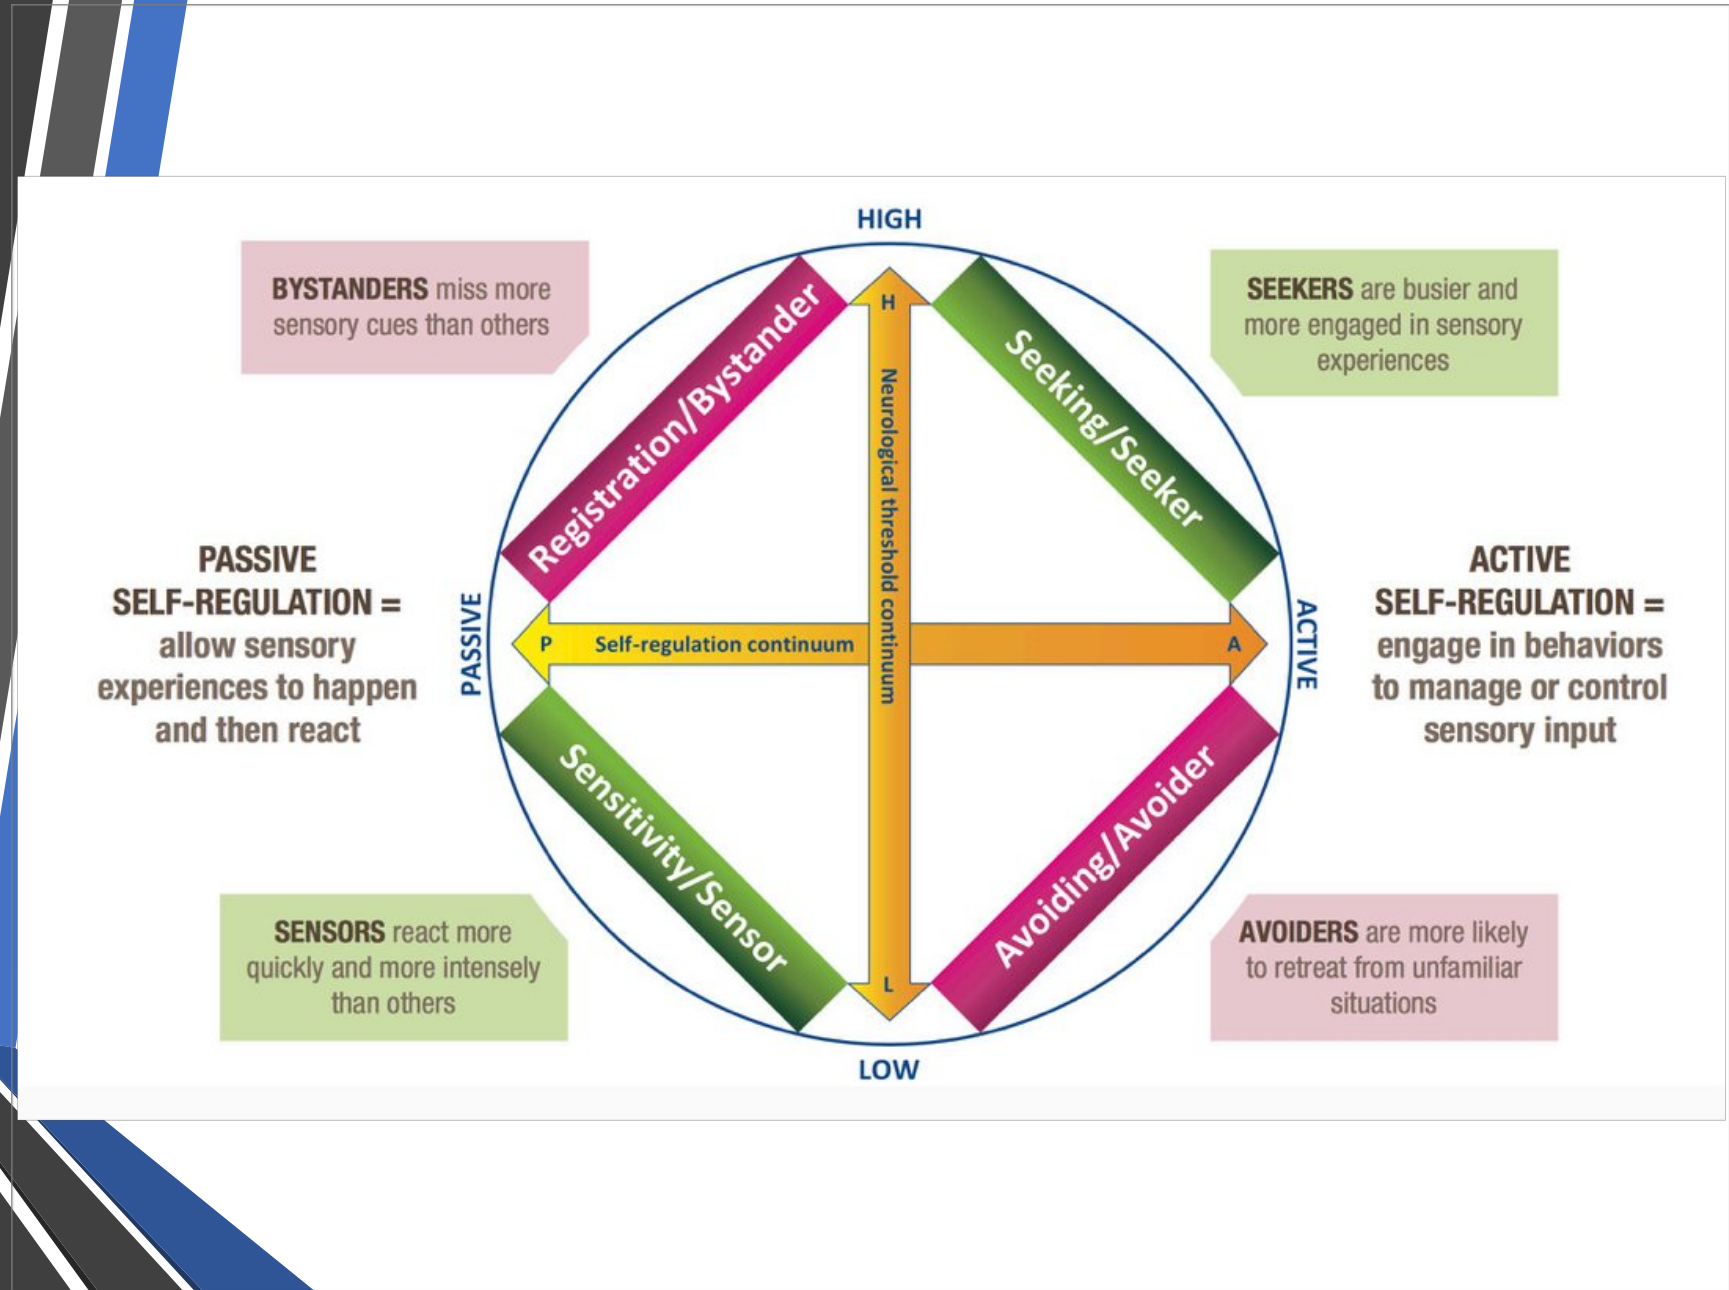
HIGH

BYSTANDERS miss more sensory cues than others

SEEKERS are busier and more engaged in sensory experiences

Registration/Bystander

H

Neurological threshold continuum

Seeking/Seeker

PASSIVE SELF-REGULATION = allow sensory experiences to happen and then react

PASSIVE

P

Self-regulation continuum

A

ACTIVE

ACTIVE SELF-REGULATION = engage in behaviors to manage or control sensory input

Sensitivity/Sensor

L

Avoiding/Avoider

SENSORS react more quickly and more intensely than others

AVOIDERS are more likely to retreat from unfamiliar situations

LOW